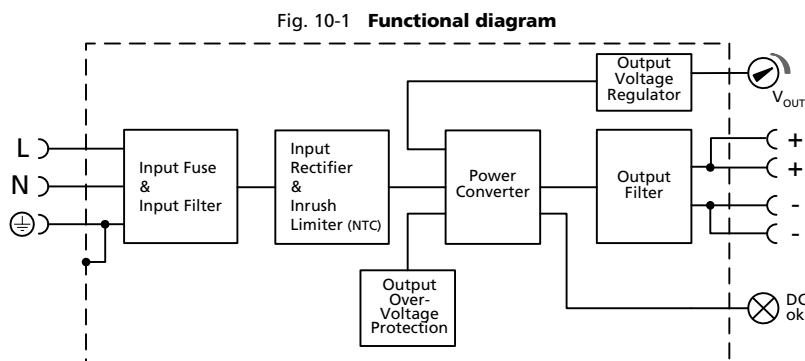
Fig. 10-1 **Functional diagram**

Output Voltage Regulator

$V_{OUT}$

L

N

Input Fuse & Input Filter

Input Rectifier & Inrush Limiter (NTC)

Power Converter

Output Filter

+

+

-

-

Output Over-Voltage Protection

DC ok